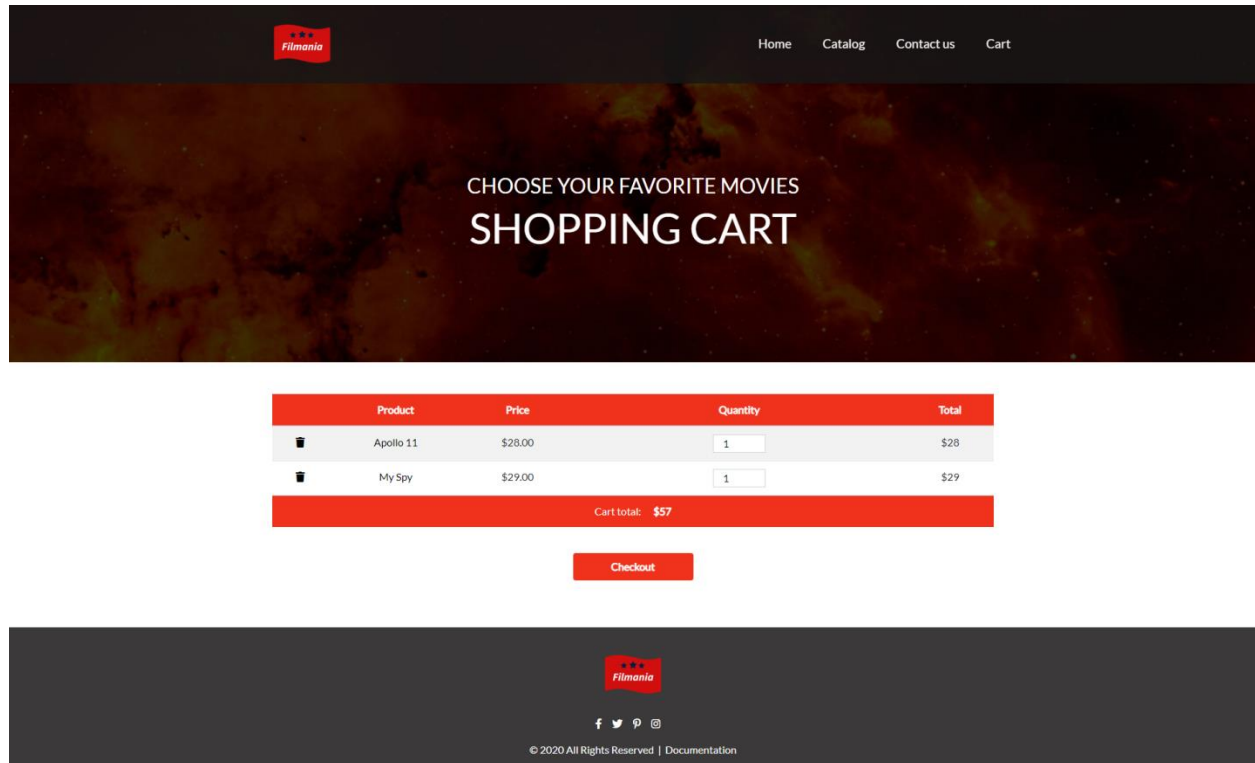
Filmania

Home Catalog Contact us Cart

CHOOSE YOUR FAVORITE MOVIES
SHOPPING CART

| | Product | Price | Quantity | Total |
|---|---|---|---|---|
| | Apollo 11 | $28.00 | 1 | $28 |
| | My Spy | $29.00 | 1 | $29 |

Cart total: $57

Checkout

Filmania

© 2020 All Rights Reserved | Documentation